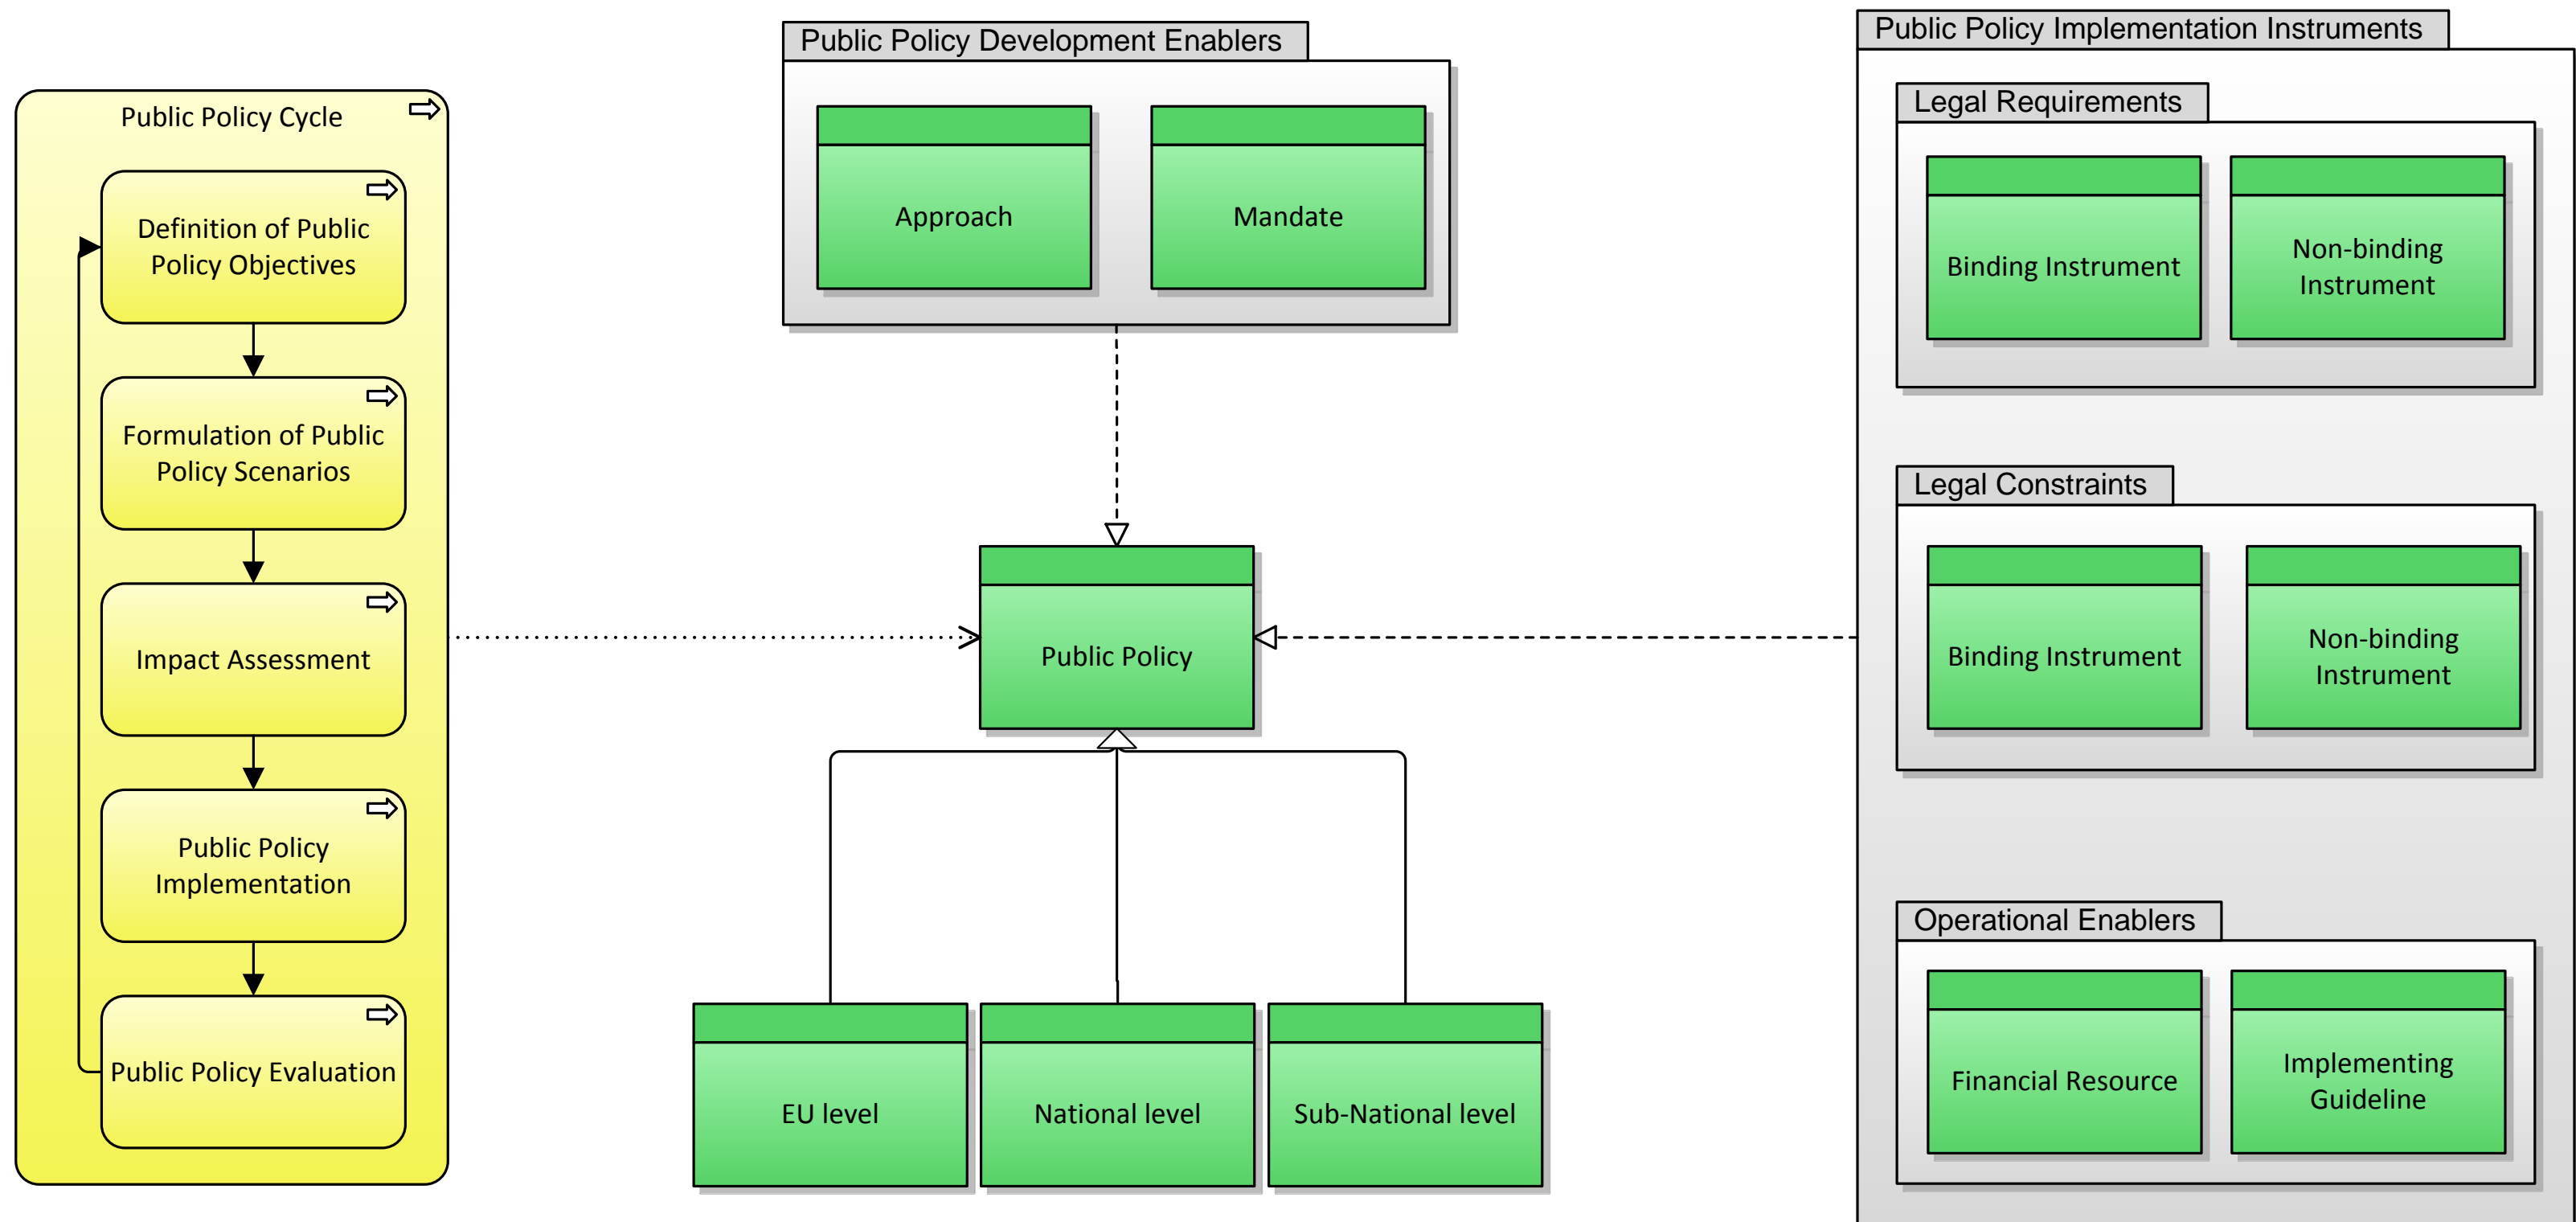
Public Policy Cycle

Definition of Public Policy Objectives

Formulation of Public Policy Scenarios

Impact Assessment

Public Policy Implementation

Public Policy Evaluation

Public Policy Development Enablers

Approach

Mandate

Public Policy

EU level

National level

Sub-National level

Public Policy Implementation Instruments

Legal Requirements

Binding Instrument

Non-binding Instrument

Legal Constraints

Binding Instrument

Non-binding Instrument

Operational Enablers

Financial Resource

Implementing Guideline